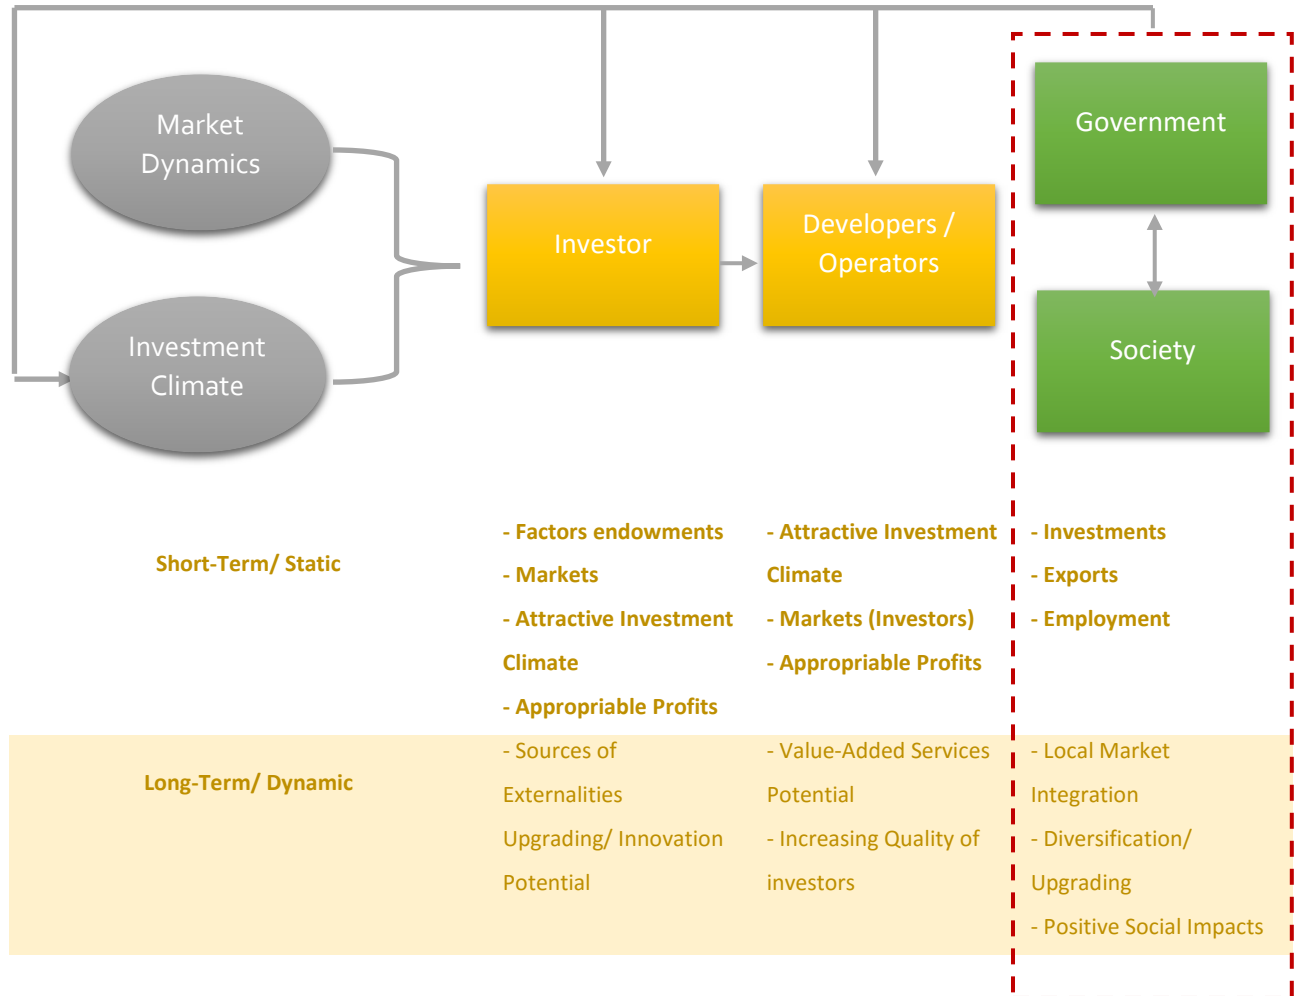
Market Dynamics

Investment Climate

Investor

Developers / Operators

Government

Society

Short-Term/ Static

- Factors endowments
- Markets
- Attractive Investment Climate
- Appropriable Profits

- Attractive Investment Climate
- Markets (Investors)
- Appropriable Profits

- Investments
- Exports
- Employment

Long-Term/ Dynamic

- Sources of Externalities Upgrading/ Innovation Potential

- Value-Added Services Potential
- Increasing Quality of investors

- Local Market Integration
- Diversification/ Upgrading
- Positive Social Impacts